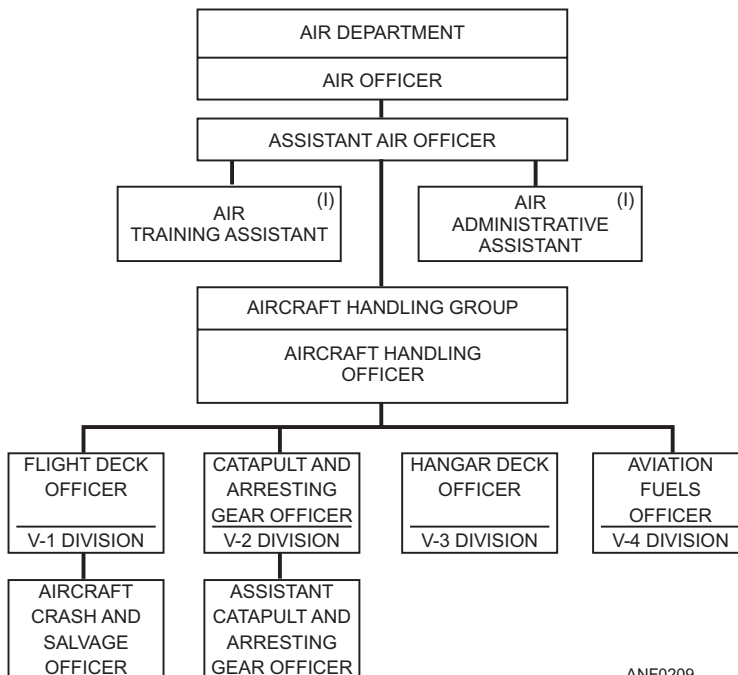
AIR DEPARTMENT

AIR OFFICER

ASSISTANT AIR OFFICER

AIR TRAINING ASSISTANT (I)

AIR ADMINISTRATIVE ASSISTANT (I)

AIRCRAFT HANDLING GROUP

AIRCRAFT HANDLING OFFICER

FLIGHT DECK OFFICER
V-1 DIVISION

CATAPULT AND ARRESTING GEAR OFFICER
V-2 DIVISION

HANGAR DECK OFFICER
V-3 DIVISION

AVIATION FUELS OFFICER
V-4 DIVISION

AIRCRAFT CRASH AND SALVAGE OFFICER

ASSISTANT CATAPULT AND ARRESTING GEAR OFFICER

ANF0209